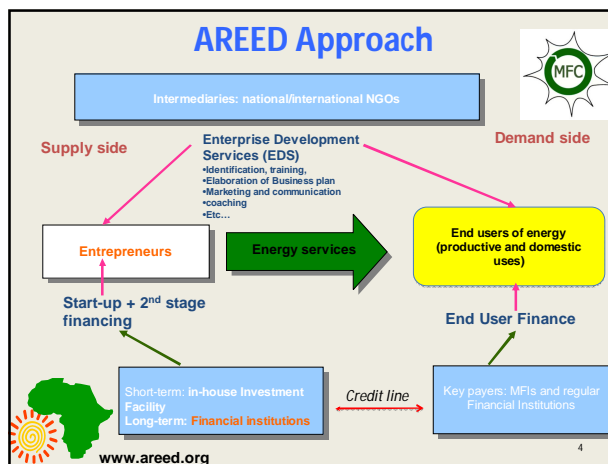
AREED Approach

MFC

Intermediaries: national/international NGOs

Supply side

Enterprise Development Services (EDS)
•Identification, training,
•Elaboration of Business plan
•Marketing and communication
•coaching
•Etc…

Demand side

Entrepreneurs

Energy services

End users of energy (productive and domestic uses)

Start-up + 2$^{nd}$ stage financing

End User Finance

Short-term: in-house Investment Facility
Long-term: Financial Institutions

Credit line

Key payers: MFIs and regular Financial Institutions

4

www.areed.org